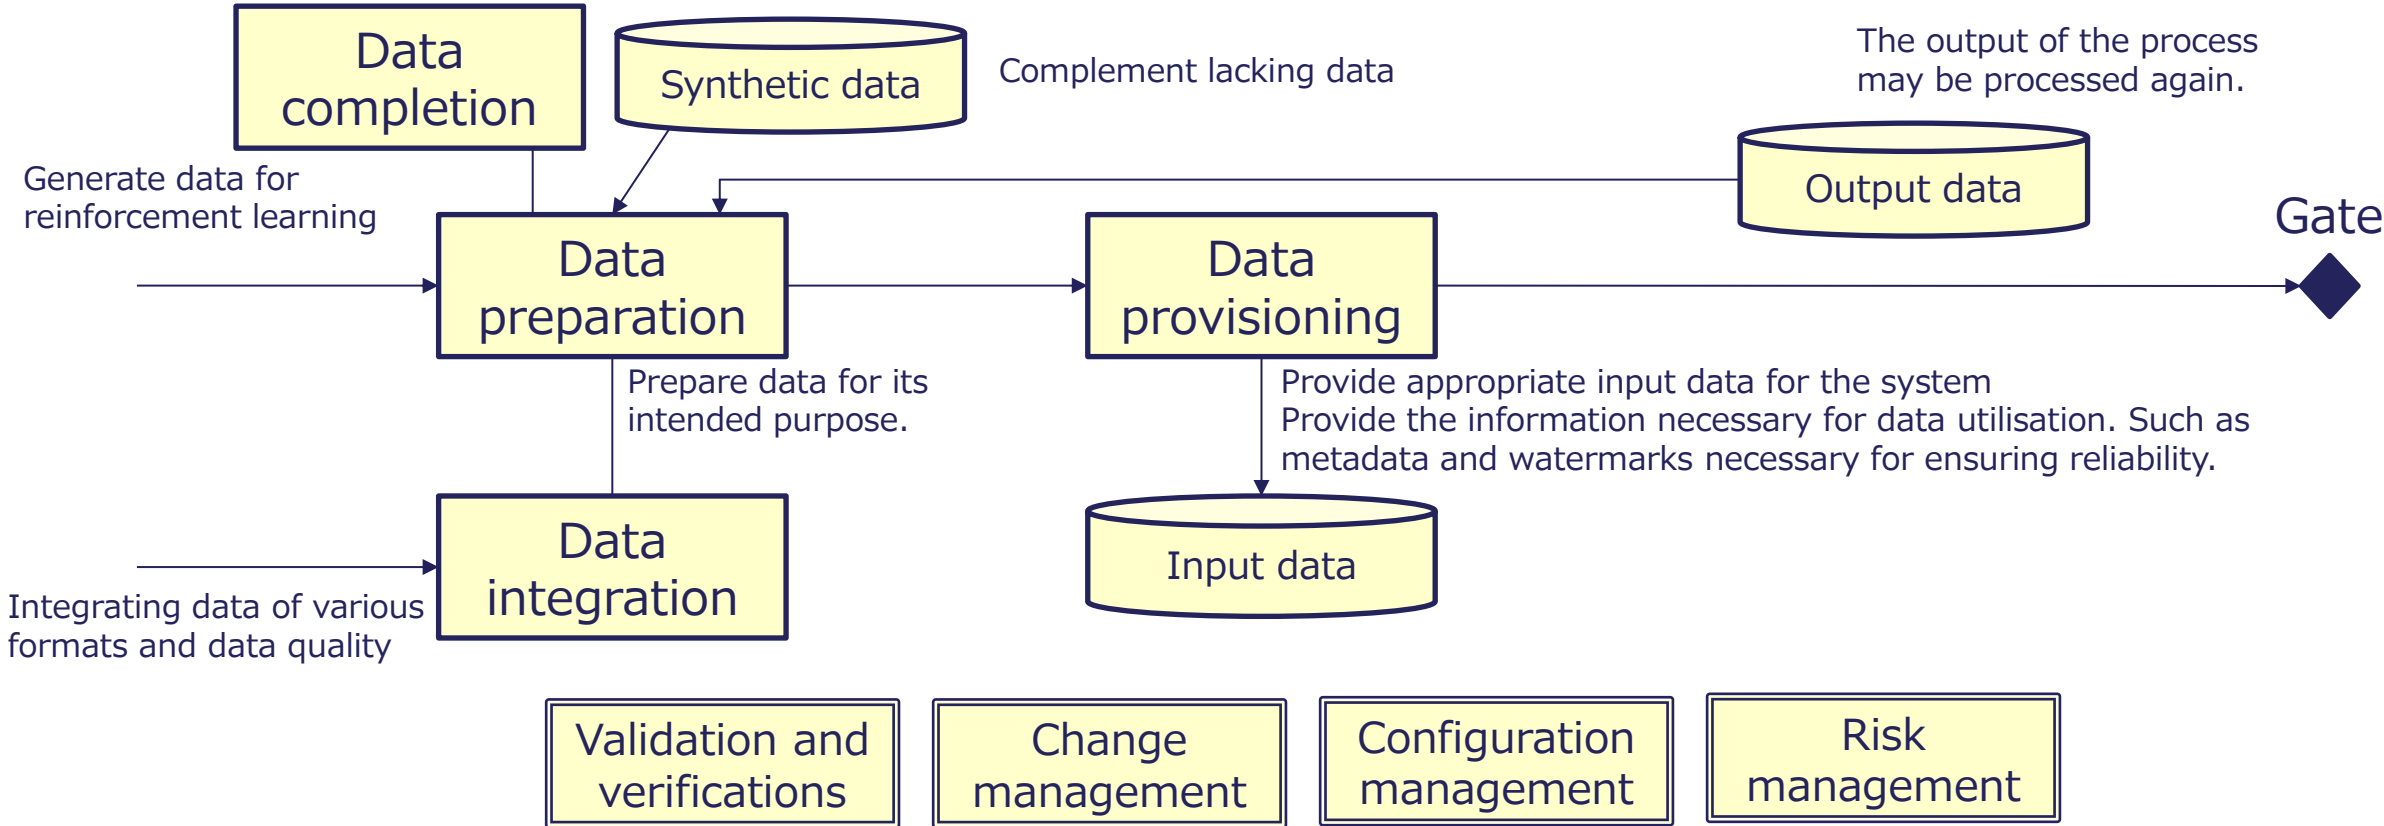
Data completion

Synthetic data

Complement lacking data

The output of the process may be processed again.

Generate data for reinforcement learning

Output data

Gate

Data preparation

Data provisioning

Prepare data for its intended purpose.

Provide appropriate input data for the system
Provide the information necessary for data utilisation. Such as metadata and watermarks necessary for ensuring reliability.

Data integration

Input data

Integrating data of various formats and data quality

Validation and verifications

Change management

Configuration management

Risk management